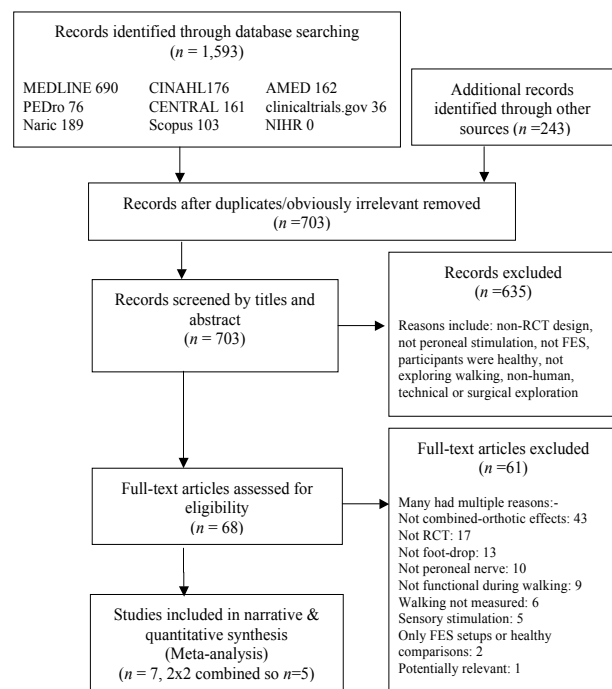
Records identified through database searching
($n$ = 1,593)

MEDLINE 690 CINAHL176 AMED 162
PEDro 76 CENTRAL 161 clinicaltrials.gov 36
Naric 189 Scopus 103 NIHR 0

Additional records identified through other sources ($n$ =243)

Records after duplicates/obviously irrelevant removed
($n$ =703)

Records screened by titles and abstract
($n$ = 703)

Records excluded
($n$ =635)

Reasons include: non-RCT design, not peroneal stimulation, not FES, participants were healthy, not exploring walking, non-human, technical or surgical exploration

Full-text articles assessed for eligibility
($n$ = 68)

Full-text articles excluded
($n$ =61)

Many had multiple reasons:-
Not combined-orthotic effects: 43
Not RCT: 17
Not foot-drop: 13
Not peroneal nerve: 10
Not functional during walking: 9
Walking not measured: 6
Sensory stimulation: 5
Only FES setups or healthy comparisons: 2
Potentially relevant: 1

Studies included in narrative & quantitative synthesis
(Meta-analysis)
($n$ = 7, 2x2 combined so $n$=5)